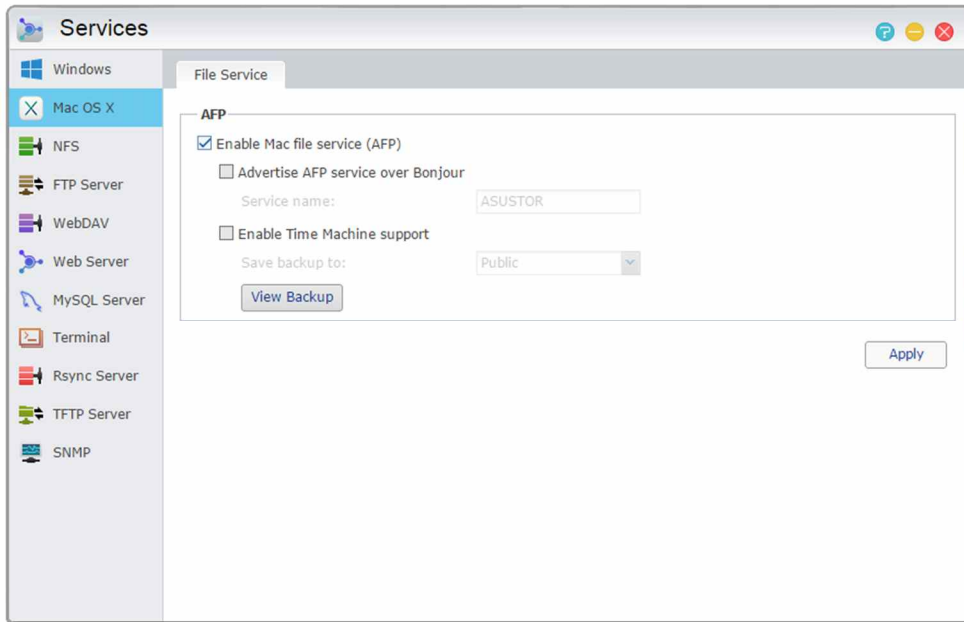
Services

Windows
Mac OS X
NFS
FTP Server
WebDAV
Web Server
MySQL Server
Terminal
Rsync Server
TFTP Server
SNMP

File Service

AFP

Enable Mac file service (AFP)

Advertise AFP service over Bonjour

Service name: ASUSTOR

Enable Time Machine support

Save backup to: Public

View Backup

Apply